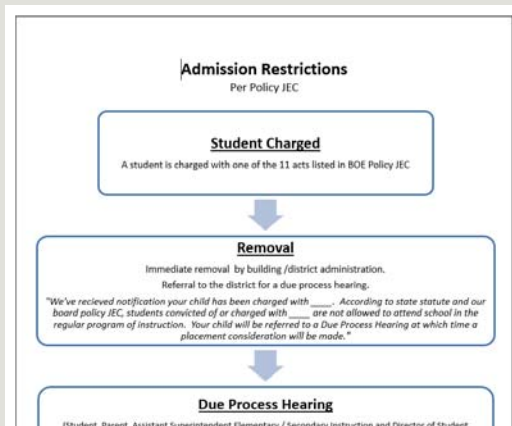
Admission Restrictions

Per Policy JEC

Student Charged

A student is charged with one of the 11 acts listed in BOE Policy JEC

Removal

Immediate removal by building /district administration.

Referral to the district for a due process hearing.

"We've recieved notification your child has been charged with ____. According to state statute and our board policy JEC, students convicted of or charged with ____ are not allowed to attend school in the regular program of instruction. Your child will be referred to a Due Process Hearing at which time a placement consideration will be made."

Due Process Hearing

(Student, Parent, Assistant Superintendent Elementary / Secondary Instruction and Director of Student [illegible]